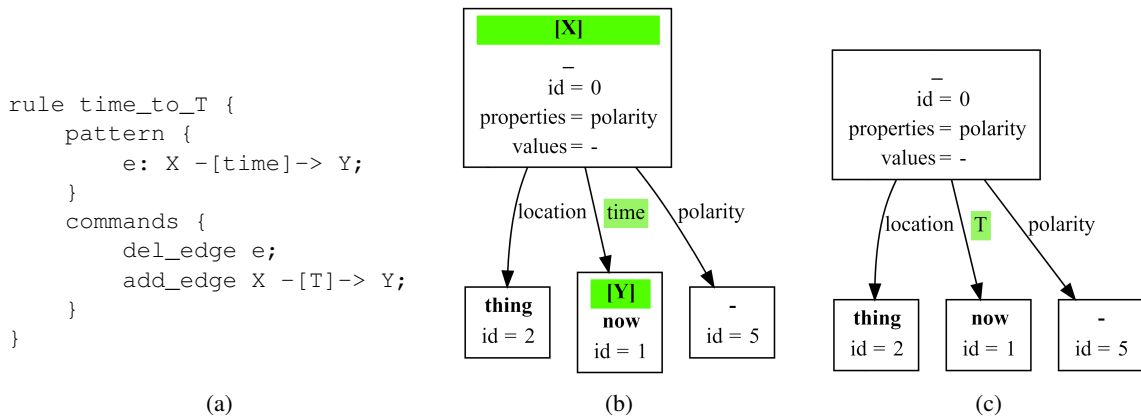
rule time_to_T {
    pattern {
        e: X -[time]-> Y;
    }
    commands {
        del_edge e;
        add_edge X -[T]-> Y;
    }
}

(a)

[X]
_
id = 0
properties = polarity
values = -

location
time
polarity

thing
id = 2

[Y]
now
id = 1

-
id = 5

(b)

_
id = 0
properties = polarity
values = -

location
T
polarity

thing
id = 2

now
id = 1

-
id = 5

(c)